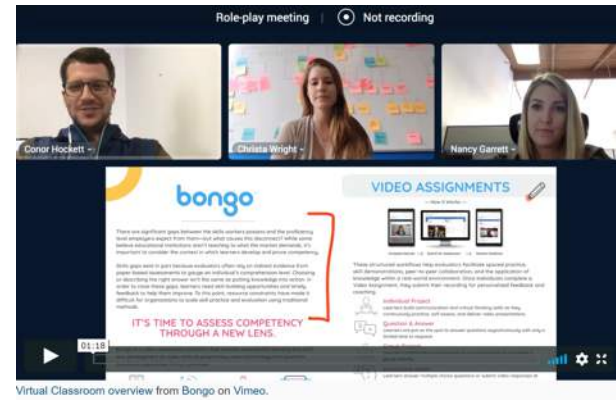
Role-play meeting | Not recording

Conor Hockett

Christa Wright

Nancy Garrett

bongo

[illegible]

IT'S TIME TO ASSESS COMPETENCY THROUGH A NEW LENS.

VIDEO ASSIGNMENTS

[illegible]

Individual Project

Question & Answer

01:18

Virtual Classroom overview from Bongo on Vimeo.